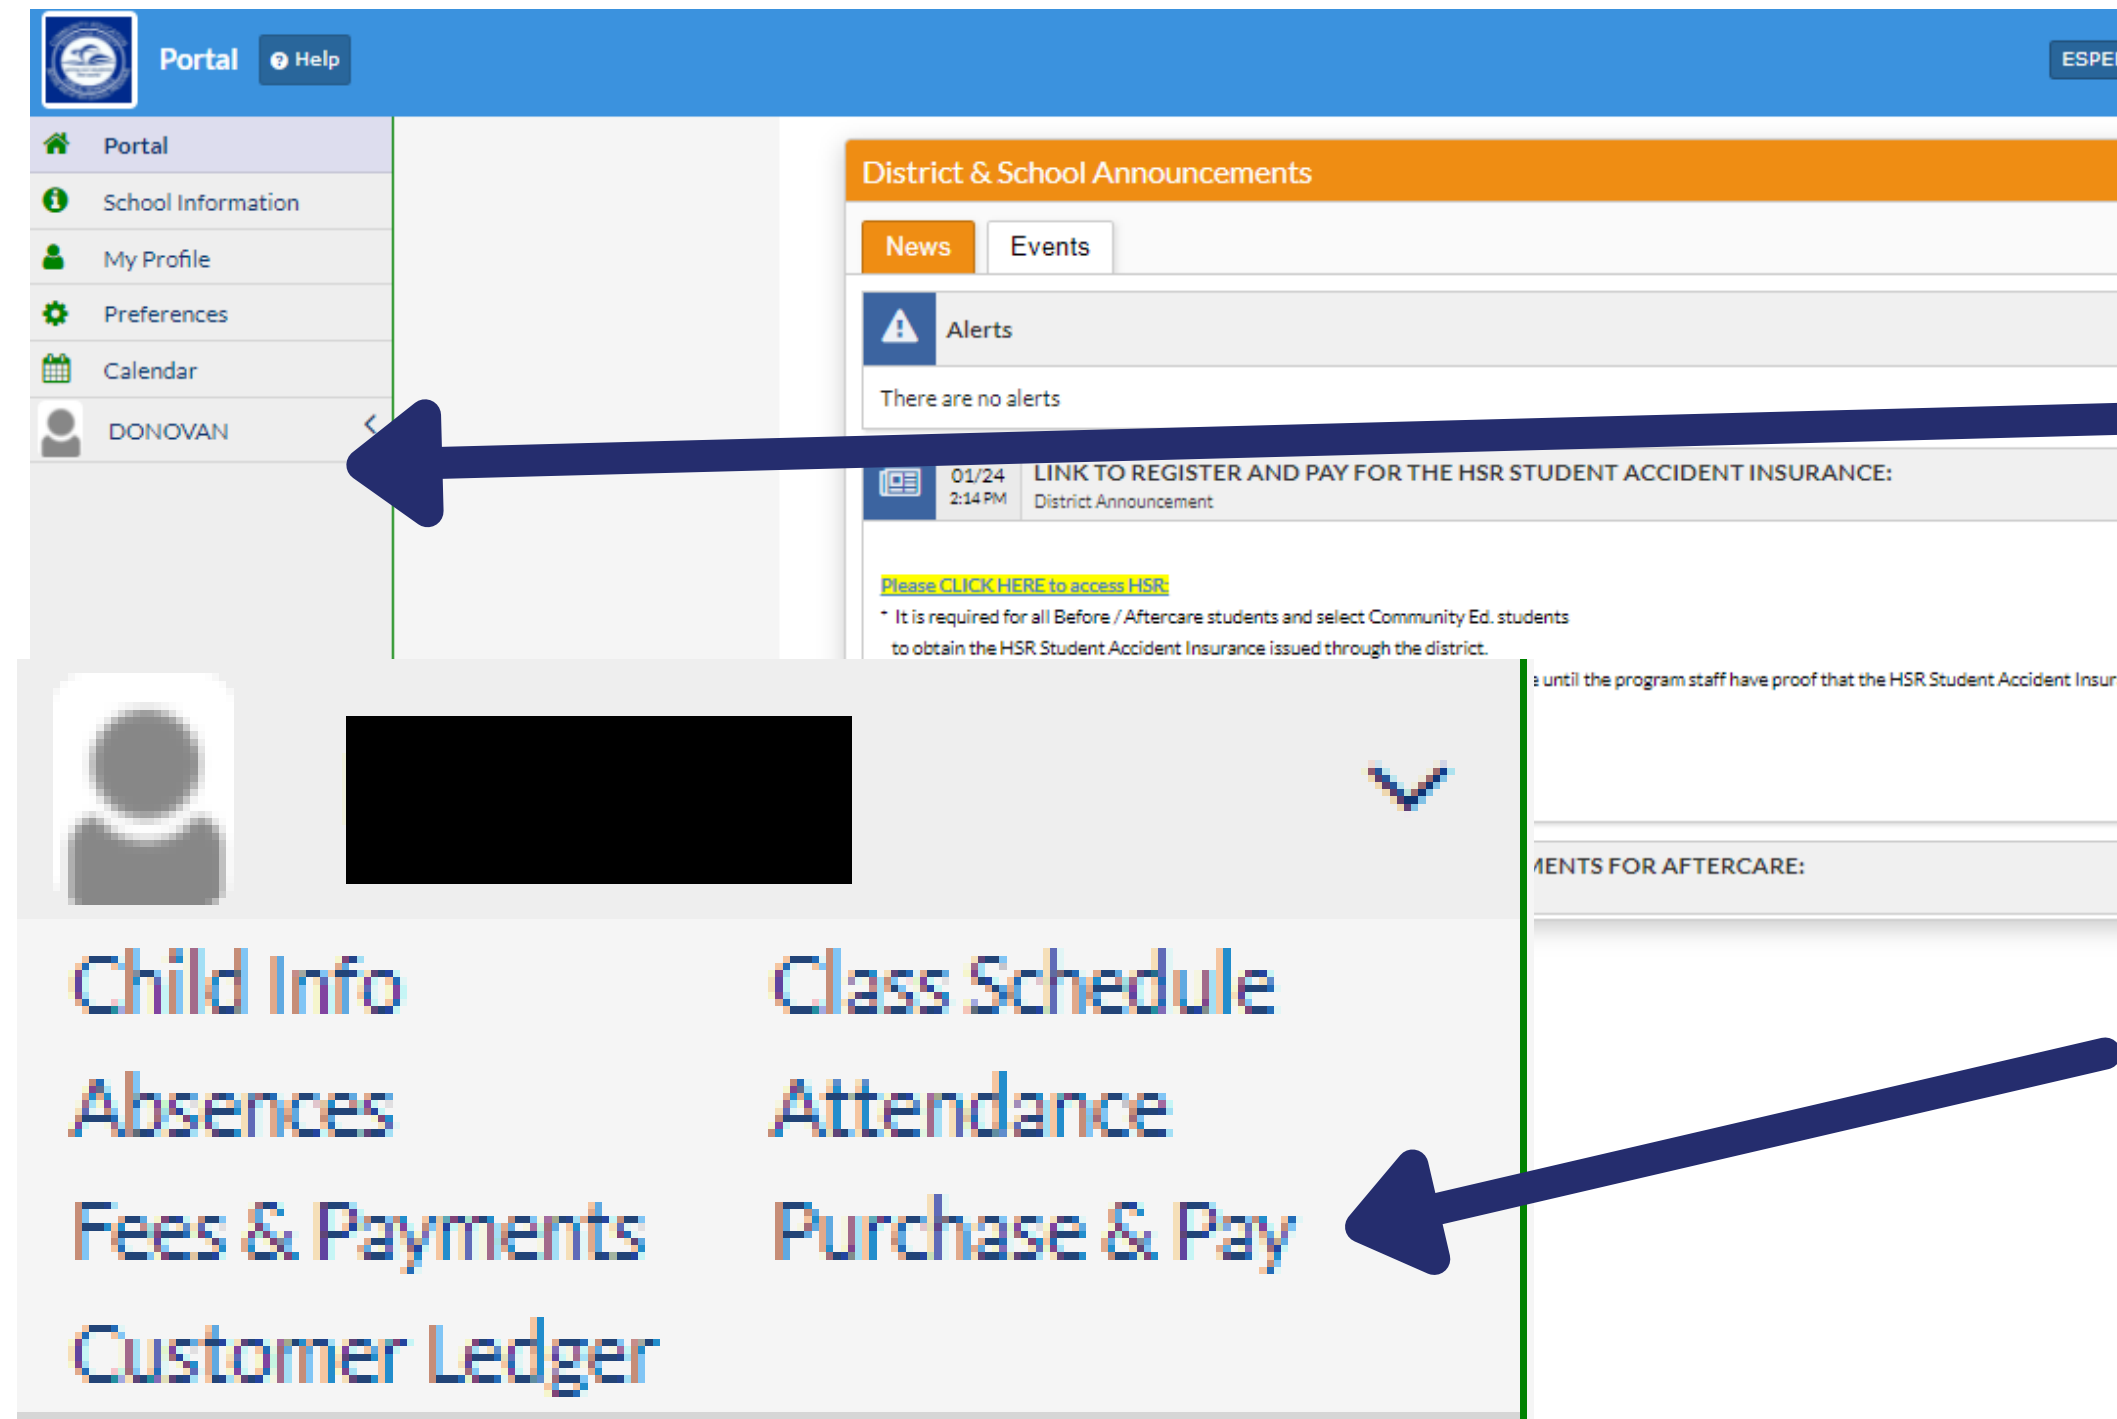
Portal Help

ESPE

Portal
School Information
My Profile
Preferences
Calendar
DONOVAN

District & School Announcements

News Events

Alerts

There are no alerts

01/24 2:14 PM LINK TO REGISTER AND PAY FOR THE HSR STUDENT ACCIDENT INSURANCE:
District Announcement

Please CLICK HERE to access HSR:
* It is required for all Before / Aftercare students and select Community Ed. students to obtain the HSR Student Accident Insurance issued through the district.

until the program staff have proof that the HSR Student Accident Insur

IENTS FOR AFTERCARE:

Child Info
Class Schedule
Absences
Attendance
Fees & Payments
Purchase & Pay
Customer Ledger